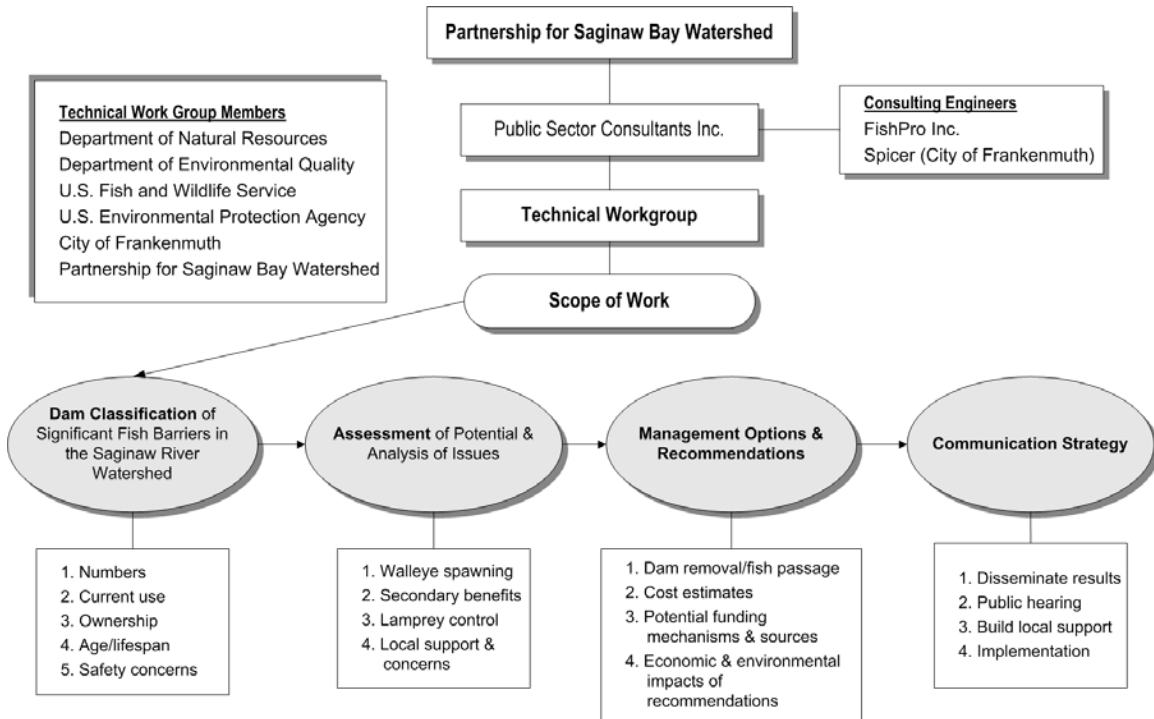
Partnership for Saginaw Bay Watershed

Technical Work Group Members
Department of Natural Resources
Department of Environmental Quality
U.S. Fish and Wildlife Service
U.S. Environmental Protection Agency
City of Frankenmuth
Partnership for Saginaw Bay Watershed

Public Sector Consultants Inc.

Consulting Engineers
FishPro Inc.
Spicer (City of Frankenmuth)

Technical Workgroup

Scope of Work

Dam Classification of Significant Fish Barriers in the Saginaw River Watershed

1. Numbers
2. Current use
3. Ownership
4. Age/lifespan
5. Safety concerns

Assessment of Potential & Analysis of Issues

1. Walleye spawning
2. Secondary benefits
3. Lamprey control
4. Local support & concerns

Management Options & Recommendations

1. Dam removal/fish passage
2. Cost estimates
3. Potential funding mechanisms & sources
4. Economic & environmental impacts of recommendations

Communication Strategy

1. Disseminate results
2. Public hearing
3. Build local support
4. Implementation